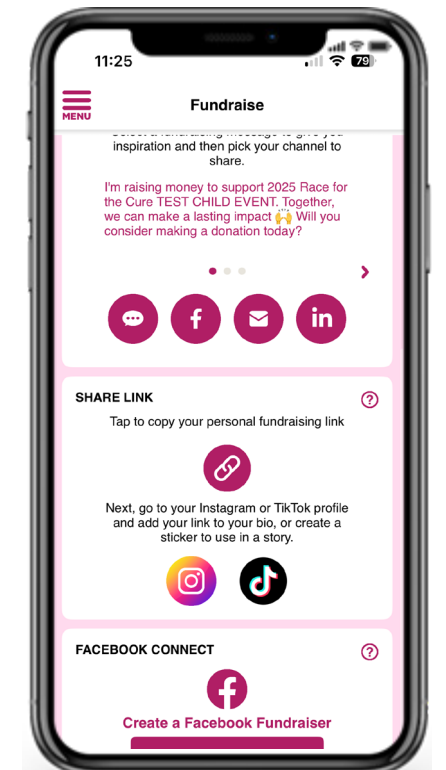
11:25

79

MENU

Fundraise

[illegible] inspiration and then pick your channel to share.

I'm raising money to support 2025 Race for the Cure TEST CHILD EVENT. Together, we can make a lasting impact 🙌 Will you consider making a donation today?

SHARE LINK

Tap to copy your personal fundraising link

Next, go to your Instagram or TikTok profile and add your link to your bio, or create a sticker to use in a story.

FACEBOOK CONNECT

Create a Facebook Fundraiser